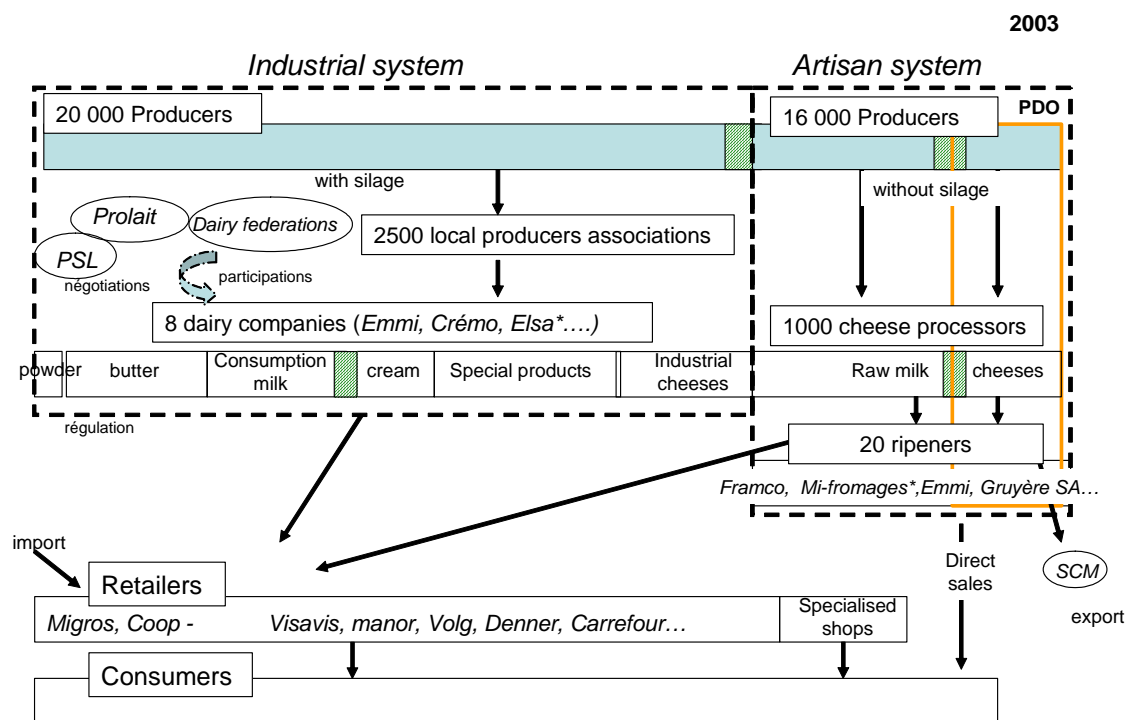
2003

Industrial system

Artisan system

20 000 Producers

16 000 Producers

PDO

with silage

without silage

Prolait

Dairy federations

PSL

négotiations

participations

2500 local producers associations

8 dairy companies (Emmi, Crémo, Elsa*….)

1000 cheese processors

powder

butter

Consumption milk

cream

Special products

Industrial cheeses

Raw milk

cheeses

régulation

20 ripeners

Framco, Mi-fromages*,Emmi, Gruyère SA…

import

Retailers

Direct sales

SCM

export

Migros, Coop - Visavis, manor, Volg, Denner, Carrefour…

Specialised shops

Consumers